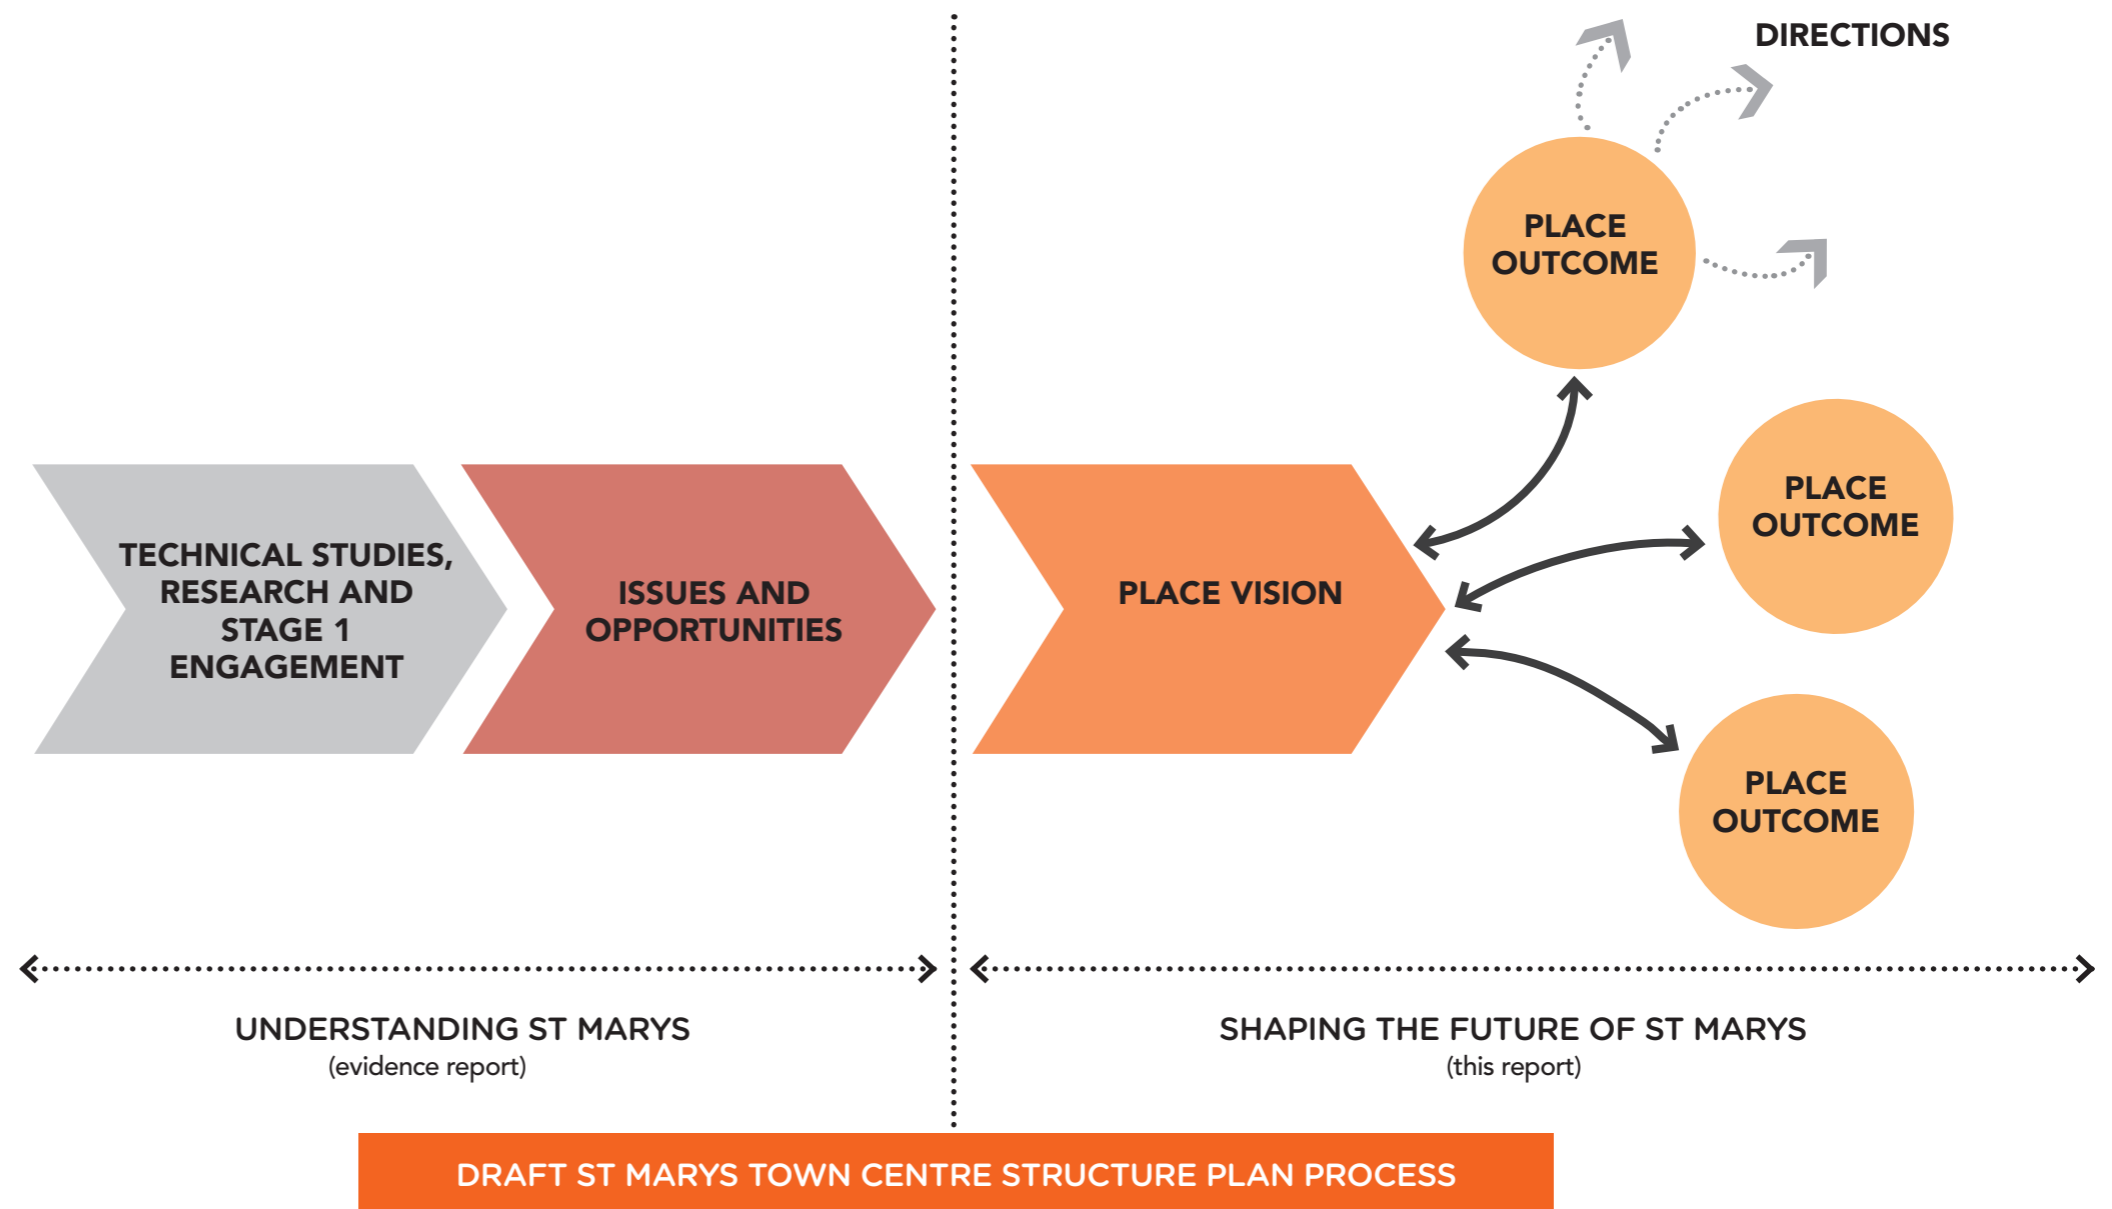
DIRECTIONS

PLACE OUTCOME

TECHNICAL STUDIES, RESEARCH AND STAGE 1 ENGAGEMENT

ISSUES AND OPPORTUNITIES

PLACE VISION

PLACE OUTCOME

PLACE OUTCOME

UNDERSTANDING ST MARYS
(evidence report)

SHAPING THE FUTURE OF ST MARYS
(this report)

DRAFT ST MARYS TOWN CENTRE STRUCTURE PLAN PROCESS